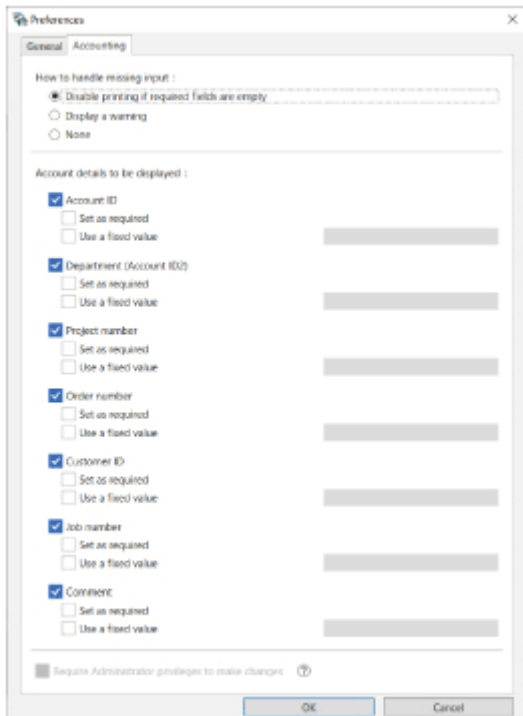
Preferences

General Accounting

How to handle missing input :

Disable printing if required fields are empty

Display a warning

None

Account details to be displayed :

Account ID

Set as required

Use a fixed value

Department (Account ID2)

Set as required

Use a fixed value

Project number

Set as required

Use a fixed value

Order number

Set as required

Use a fixed value

Customer ID

Set as required

Use a fixed value

Job number

Set as required

Use a fixed value

Comment

Set as required

Use a fixed value

Require Administrator privileges to make changes

OK Cancel